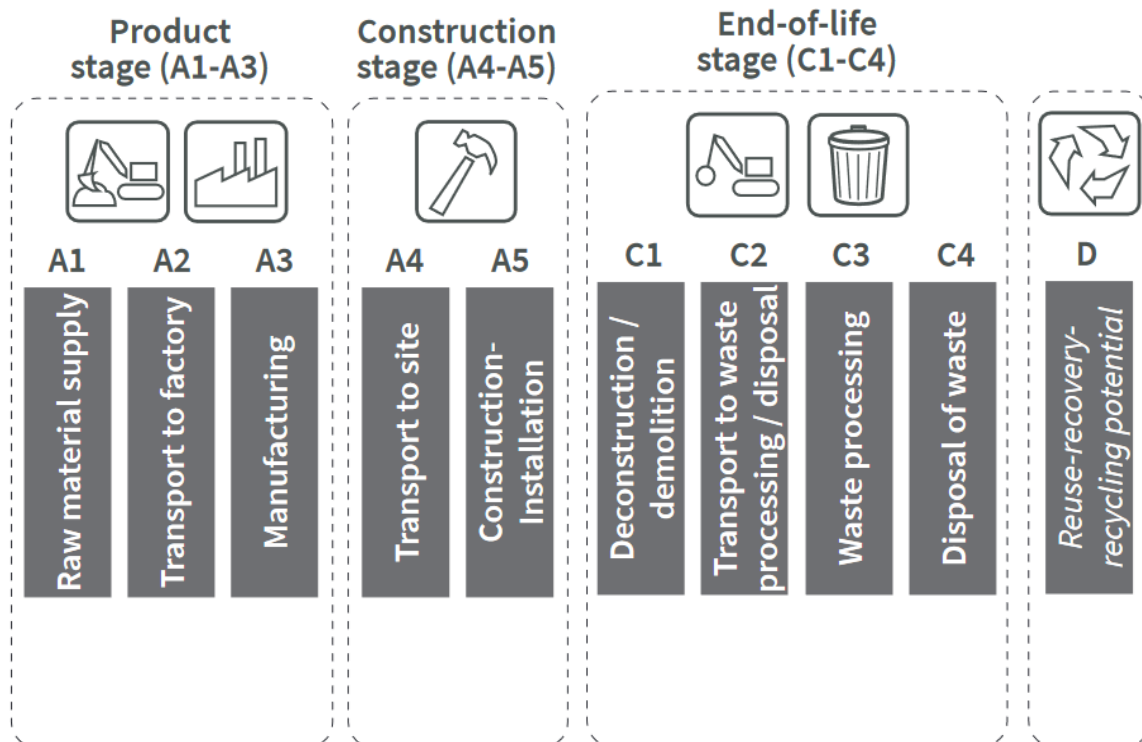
Product stage (A1-A3)

A1
Raw material supply

A2
Transport to factory

A3
Manufacturing

Construction stage (A4-A5)

A4
Transport to site

A5
Construction-Installation

End-of-life stage (C1-C4)

C1
Deconstruction / demolition

C2
Transport to waste processing / disposal

C3
Waste processing

C4
Disposal of waste

D
Reuse-recovery-recycling potential